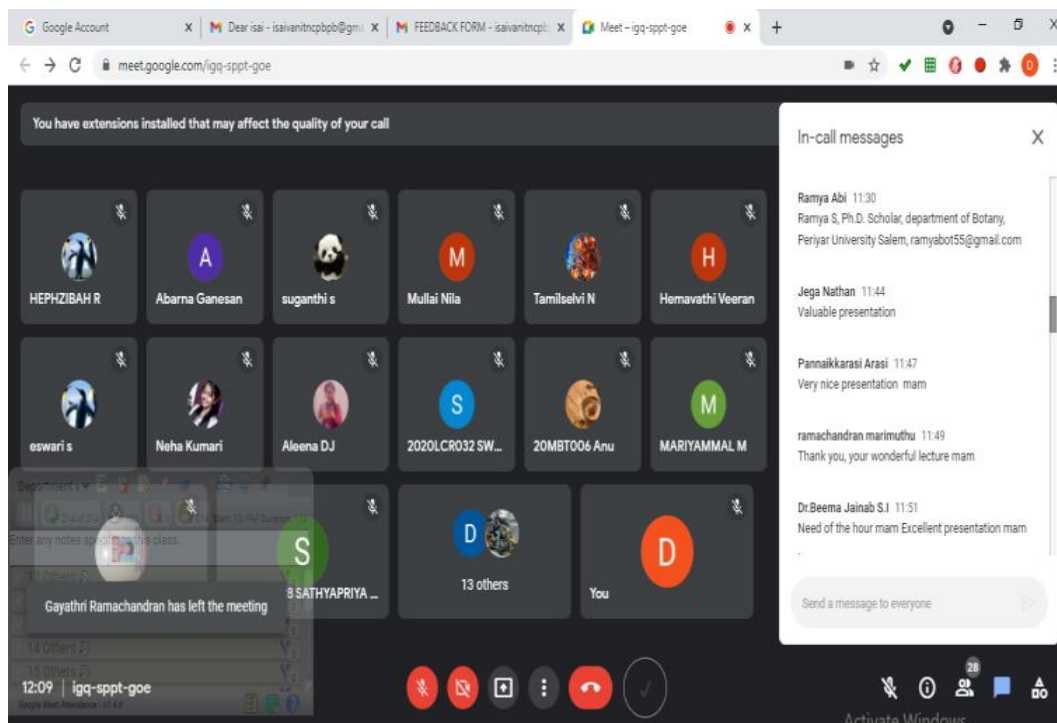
Google Account
Dear isai - isaivanitncpbpb@gm
FEEDBACK FORM - isaivanitncpb
Meet – igq-sppt-goe
meet.google.com/igq-sppt-goe

You have extensions installed that may affect the quality of your call

HEPHZIBAH R
A
Abarna Ganesan
suganthi s
M
Mullai Nila
Tamilselvi N
H
Hemavathi Veeran

eswari s
Neha Kumari
Aleena DJ
S
2020LCR032 SW...
20MBT006 Anu
M
MARIYAMMAL M

Department
Enter any notes specific to this class.
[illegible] Others
S
B SATHYAPRIYA ...
D
13 others
D
You

Gayathri Ramachandran has left the meeting

14 Others
15 Others
Google Meet Attendance

12:09 | igq-sppt-goe

In-call messages

Ramya Abi 11:30
Ramya S, Ph.D. Scholar, department of Botany, Periyar University Salem, ramyabot55@gmail.com

Jega Nathan 11:44
Valuable presentation

Pannaikkarasi Arasi 11:47
Very nice presentation mam

ramachandran marimuthu 11:49
Thank you, your wonderful lecture mam

Dr.Beema Jainab S.I 11:51
Need of the hour mam Excellent presentation mam

Send a message to everyone

28

Activate Windows